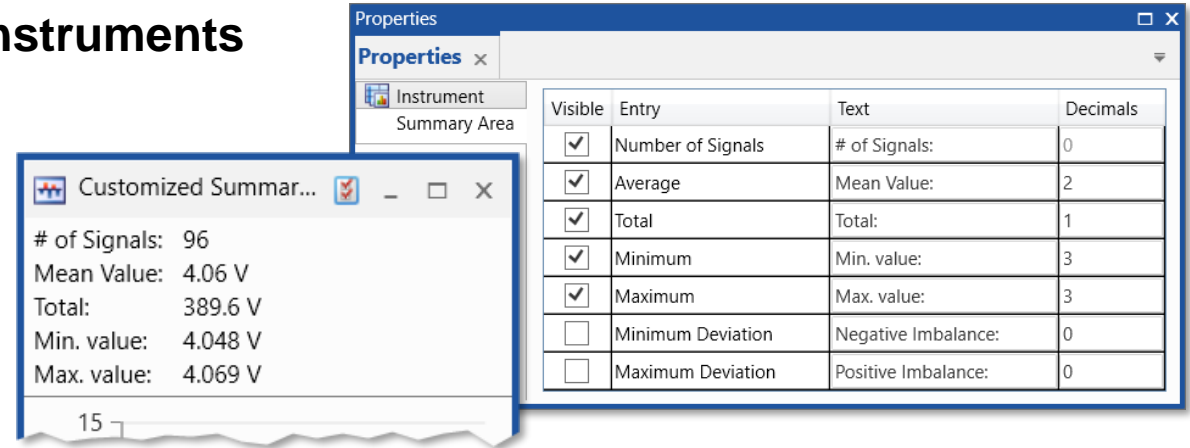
nstruments

Properties

Properties ×

Instrument
Summary Area

| Visible | Entry | Text | Decimals |
|---|---|---|---|
| ✓ | Number of Signals | # of Signals: | 0 |
| ✓ | Average | Mean Value: | 2 |
| ✓ | Total | Total: | 1 |
| ✓ | Minimum | Min. value: | 3 |
| ✓ | Maximum | Max. value: | 3 |
| | Minimum Deviation | Negative Imbalance: | 0 |
| | Maximum Deviation | Positive Imbalance: | 0 |

Customized Summar...

# of Signals: 96
Mean Value: 4.06 V
Total: 389.6 V
Min. value: 4.048 V
Max. value: 4.069 V

15